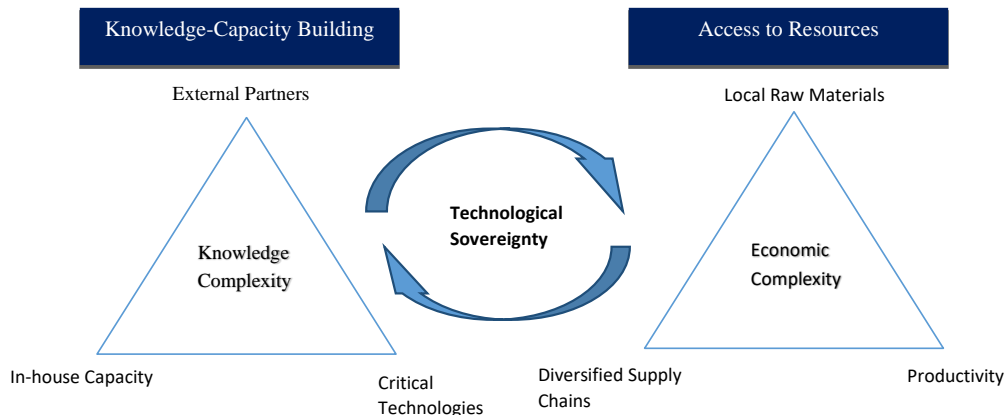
Knowledge-Capacity Building

Access to Resources

External Partners

Local Raw Materials

Technological Sovereignty

Knowledge Complexity

Economic Complexity

In-house Capacity

Critical Technologies

Diversified Supply Chains

Productivity